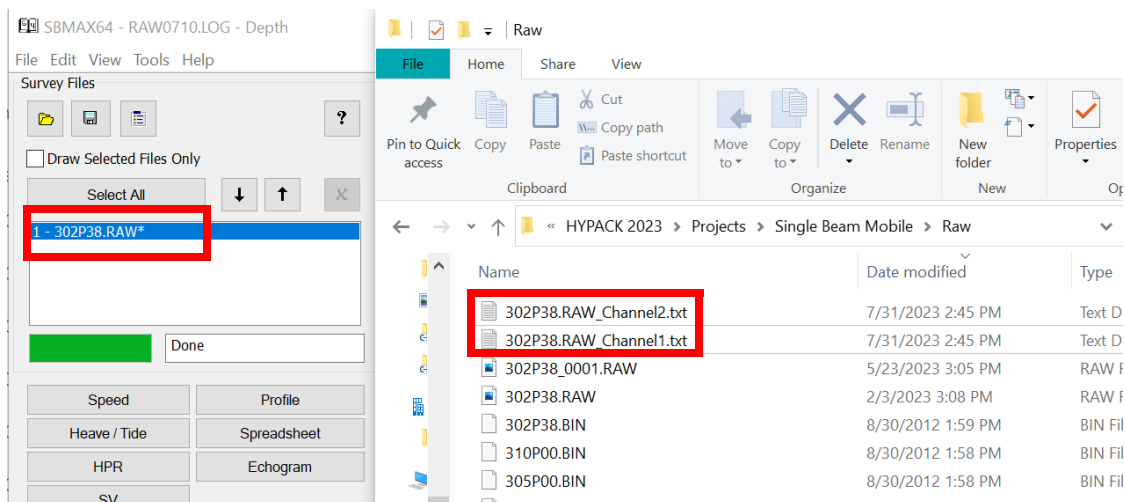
SBMAX64 - RAW0710.LOG - Depth

File Edit View Tools Help

Survey Files

?

Draw Selected Files Only

Select All

1 - 302P38.RAW*

Done

Speed
Profile
Heave / Tide
Spreadsheet
HPR
Echogram
SV

Raw

File Home Share View

Pin to Quick access
Copy
Paste
Cut
Copy path
Paste shortcut
Clipboard

Move to
Copy to
Organize
Delete
Rename

New folder
New

Properties
Op

« HYPACK 2023 > Projects > Single Beam Mobile > Raw

| Name | Date modified | Type |
|---|---|---|
| 302P38.RAW_Channel2.txt | 7/31/2023 2:45 PM | Text D |
| 302P38.RAW_Channel1.txt | 7/31/2023 2:45 PM | Text D |
| 302P38_0001.RAW | 5/23/2023 3:05 PM | RAW F |
| 302P38.RAW | 2/3/2023 3:08 PM | RAW F |
| 302P38.BIN | 8/30/2012 1:59 PM | BIN Fil |
| 310P00.BIN | 8/30/2012 1:58 PM | BIN Fil |
| 305P00.BIN | 8/30/2012 1:58 PM | BIN Fil |